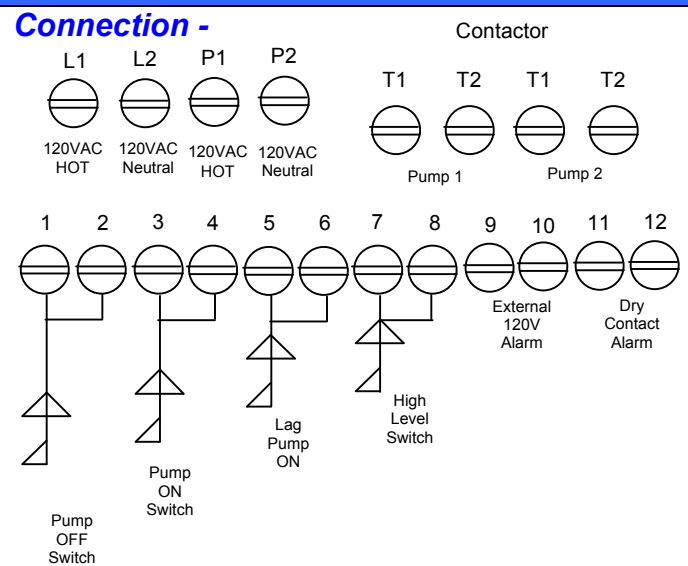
Connection -

L1
120VAC HOT

L2
120VAC Neutral

P1
120VAC HOT

P2
120VAC Neutral

Contactor

T1 T2
Pump 1

T1 T2
Pump 2

1 2 3 4 5 6 7 8 9 10 11 12

External 120V Alarm

Dry Contact Alarm

High Level Switch

Lag Pump ON

Pump ON Switch

Pump OFF Switch